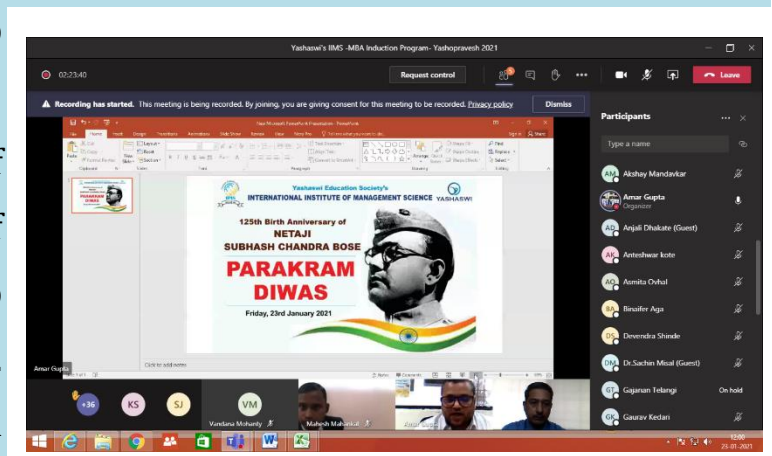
Yashaswi's IIMS -MBA Induction Program- Yashopravesh 2021

02:23:40

Request control

Leave

Recording has started. This meeting is being recorded. By joining, you are giving consent for this meeting to be recorded. Privacy policy

Dismiss

Participants

Type a name

Akshay Mandavkar

Amar Gupta
Organizer

Anjali Dhakate (Guest)

Anteshwar kote

Asmita Ovhal

Binaifer Aga

Devendra Shinde

Dr.Sachin Misal (Guest)

Gajanan Telangi

On hold

Gaurav Kedari

Yashaswi Education Society's
INTERNATIONAL INSTITUTE OF MANAGEMENT SCIENCE
YASHASWI

125th Birth Anniversary of
NETAJI
SUBHASH CHANDRA BOSE

PARAKRAM
DIWAS

Friday, 23rd January 2021

PARAKRAM DIWAS

Click to add notes

Amar Gupta

+36

KS

SJ

VM

Vandana Mohanty

Mahesh Mahankal

Amar Gupta

12:00
23-01-2021